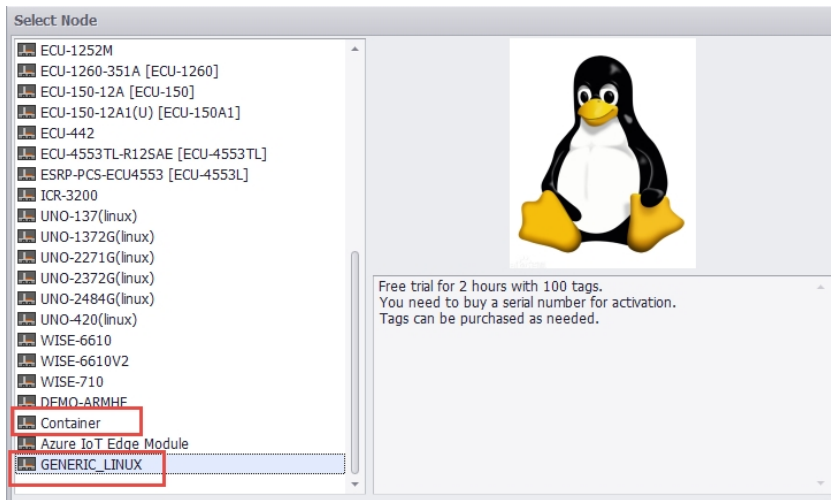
Select Node

ECU-1252M
ECU-1260-351A [ECU-1260]
ECU-150-12A [ECU-150]
ECU-150-12A1(U) [ECU-150A1]
ECU-442
ECU-4553TL-R12SAE [ECU-4553TL]
ESRP-PCS-ECU4553 [ECU-4553L]
ICR-3200
UNO-137(linux)
UNO-1372G(linux)
UNO-2271G(linux)
UNO-2372G(linux)
UNO-2484G(linux)
UNO-420(linux)
WISE-6610
WISE-6610V2
WISE-710
DEMO-ARMHF
Container
Azure IoT Edge Module
GENERIC_LINUX

Free trial for 2 hours with 100 tags.
You need to buy a serial number for activation.
Tags can be purchased as needed.